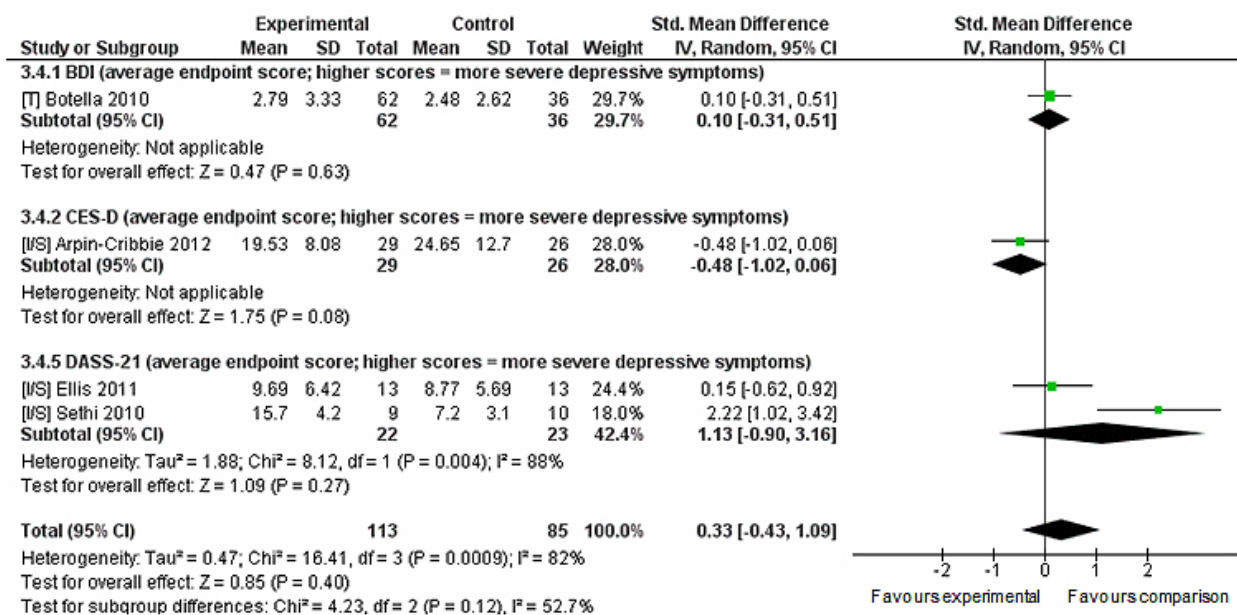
| Study or Subgroup | Experimental Mean | Experimental SD | Experimental Total | Control Mean | Control SD | Control Total | Weight | Std. Mean Difference IV, Random, 95% CI |
|---|---|---|---|---|---|---|---|---|
| **3.4.1 BDI (average endpoint score; higher scores = more severe depressive symptoms)** | | | | | | | | |
| [T] Botella 2010 | 2.79 | 3.33 | 62 | 2.48 | 2.62 | 36 | 29.7% | 0.10 [-0.31, 0.51] |
| **Subtotal (95% CI)** | | | **62** | | | **36** | **29.7%** | **0.10 [-0.31, 0.51]** |
| Heterogeneity: Not applicable | | | | | | | | |
| Test for overall effect: Z = 0.47 (P = 0.63) | | | | | | | | |
| **3.4.2 CES-D (average endpoint score; higher scores = more severe depressive symptoms)** | | | | | | | | |
| [I/S] Arpin-Cribbie 2012 | 19.53 | 8.08 | 29 | 24.65 | 12.7 | 26 | 28.0% | -0.48 [-1.02, 0.06] |
| **Subtotal (95% CI)** | | | **29** | | | **26** | **28.0%** | **-0.48 [-1.02, 0.06]** |
| Heterogeneity: Not applicable | | | | | | | | |
| Test for overall effect: Z = 1.75 (P = 0.08) | | | | | | | | |
| **3.4.5 DASS-21 (average endpoint score; higher scores = more severe depressive symptoms)** | | | | | | | | |
| [I/S] Ellis 2011 | 9.69 | 6.42 | 13 | 8.77 | 5.69 | 13 | 24.4% | 0.15 [-0.62, 0.92] |
| [I/S] Sethi 2010 | 15.7 | 4.2 | 9 | 7.2 | 3.1 | 10 | 18.0% | 2.22 [1.02, 3.42] |
| **Subtotal (95% CI)** | | | **22** | | | **23** | **42.4%** | **1.13 [-0.90, 3.16]** |
| Heterogeneity: Tau² = 1.88; Chi² = 8.12, df = 1 (P = 0.004); I² = 88% | | | | | | | | |
| Test for overall effect: Z = 1.09 (P = 0.27) | | | | | | | | |
| **Total (95% CI)** | | | **113** | | | **85** | **100.0%** | **0.33 [-0.43, 1.09]** |

Heterogeneity: Tau² = 0.47; Chi² = 16.41, df = 3 (P = 0.0009); I² = 82%
Test for overall effect: Z = 0.85 (P = 0.40)
Test for subgroup differences: Chi² = 4.23, df = 2 (P = 0.12), I² = 52.7%

Std. Mean Difference
IV, Random, 95% CI
-2 -1 0 1 2
Favours experimental Favours comparison